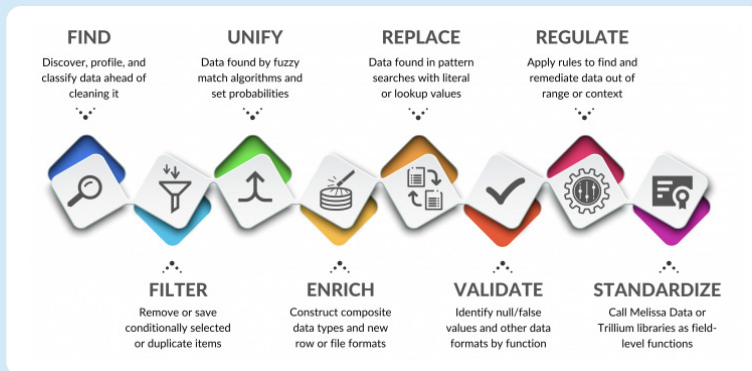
FIND
Discover, profile, and classify data ahead of cleaning it

UNIFY
Data found by fuzzy match algorithms and set probabilities

REPLACE
Data found in pattern searches with literal or lookup values

REGULATE
Apply rules to find and remediate data out of range or context

FILTER
Remove or save conditionally selected or duplicate items

ENRICH
Construct composite data types and new row or file formats

VALIDATE
Identify null/false values and other data formats by function

STANDARDIZE
Call Melissa Data or Trillium libraries as field-level functions